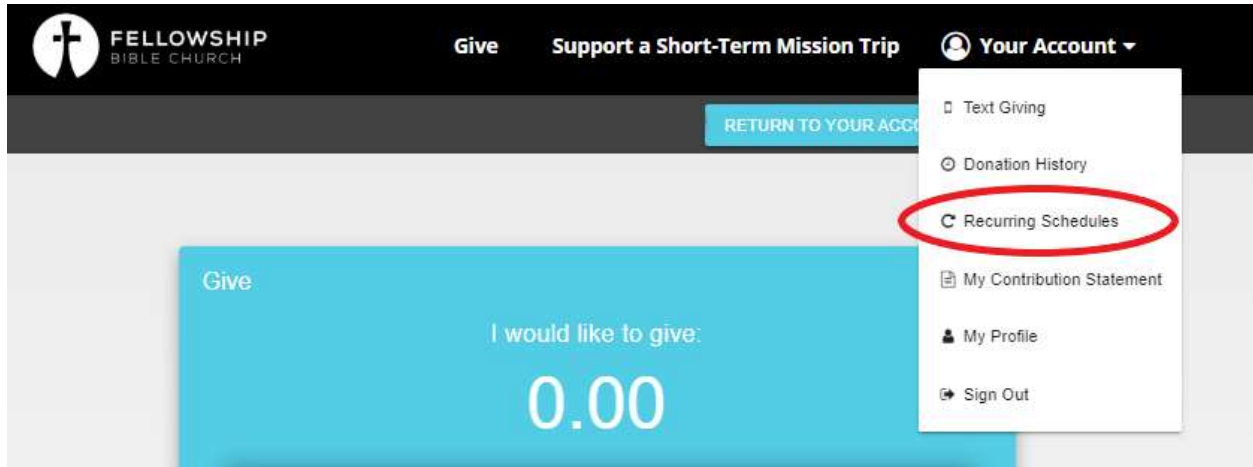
FELLOWSHIP
BIBLE CHURCH

Give

Support a Short-Term Mission Trip

Your Account

RETURN TO YOUR ACC

Text Giving

Donation History

Recurring Schedules

My Contribution Statement

My Profile

Sign Out

Give

I would like to give:

0.00